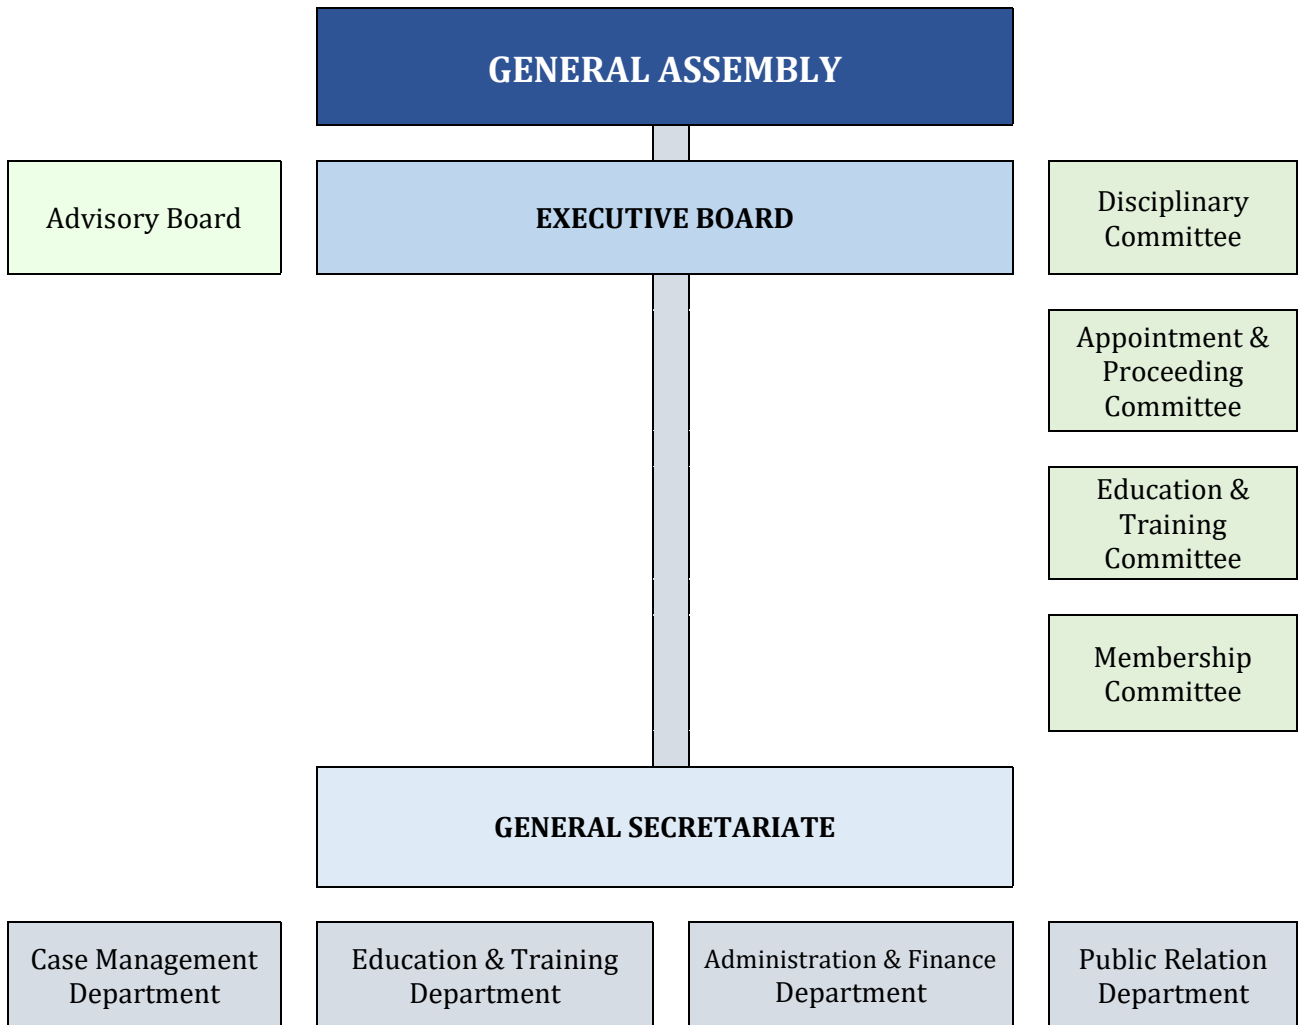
GENERAL ASSEMBLY

Advisory Board

EXECUTIVE BOARD

Disciplinary Committee

Appointment & Proceeding Committee

Education & Training Committee

Membership Committee

GENERAL SECRETARIATE

Case Management Department

Education & Training Department

Administration & Finance Department

Public Relation Department